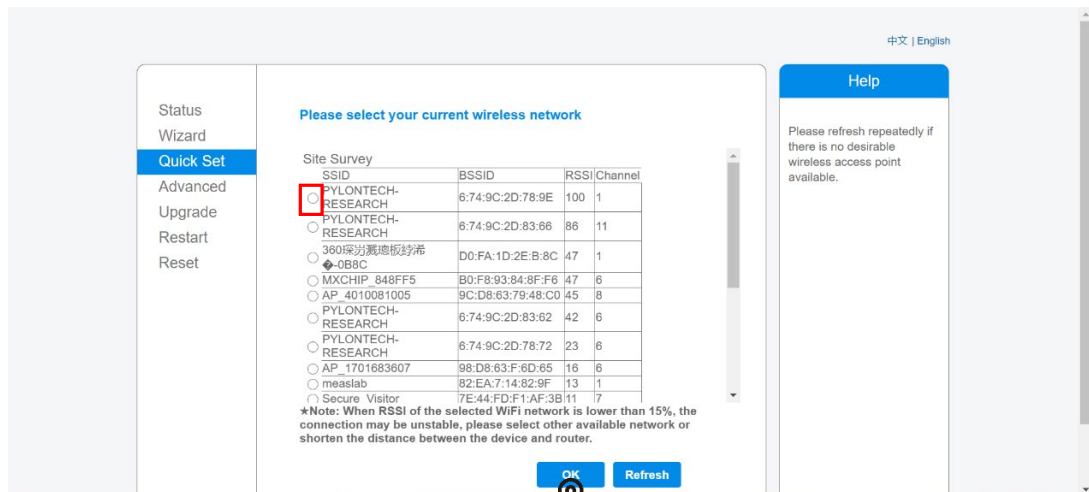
中文 | English

Status
Wizard
Quick Set
Advanced
Upgrade
Restart
Reset

Please select your current wireless network

Site Survey

| SSID | BSSID | RSSI | Channel |
|---|---|---|---|
| PYLONTECH-RESEARCH | 6:74:9C:2D:78:9E | 100 | 1 |
| PYLONTECH-RESEARCH | 6:74:9C:2D:83:66 | 86 | 11 |
| 360琛岃瀻璁板紡浠�-0B8C | D0:FA:1D:2E:B:8C | 47 | 1 |
| MXCHIP_848FF5 | B0:F8:93:84:8F:F6 | 47 | 6 |
| AP_4010081005 | 9C:D8:63:79:48:C0 | 45 | 8 |
| PYLONTECH-RESEARCH | 6:74:9C:2D:83:62 | 42 | 6 |
| PYLONTECH-RESEARCH | 6:74:9C:2D:78:72 | 23 | 6 |
| AP_1701683607 | 98:D8:63:F:6D:65 | 16 | 6 |
| measlab | 82:EA:7:14:82:9F | 13 | 1 |
| Secure_Visitor | 7E:44:FD:F1:AF:3B | 11 | 7 |

★Note: When RSSI of the selected WiFi network is lower than 15%, the connection may be unstable, please select other available network or shorten the distance between the device and router.

OK
Refresh

Help

Please refresh repeatedly if there is no desirable wireless access point available.